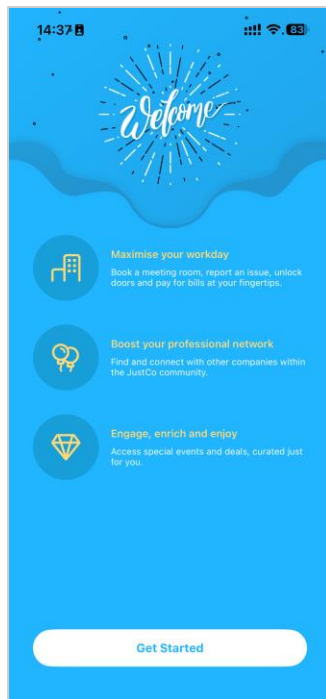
14:37

83

Welcome

Maximise your workday

Book a meeting room, report an issue, unlock doors and pay for bills at your fingertips.

Boost your professional network

Find and connect with other companies within the JustCo community.

Engage, enrich and enjoy

Access special events and deals, curated just for you.

Get Started